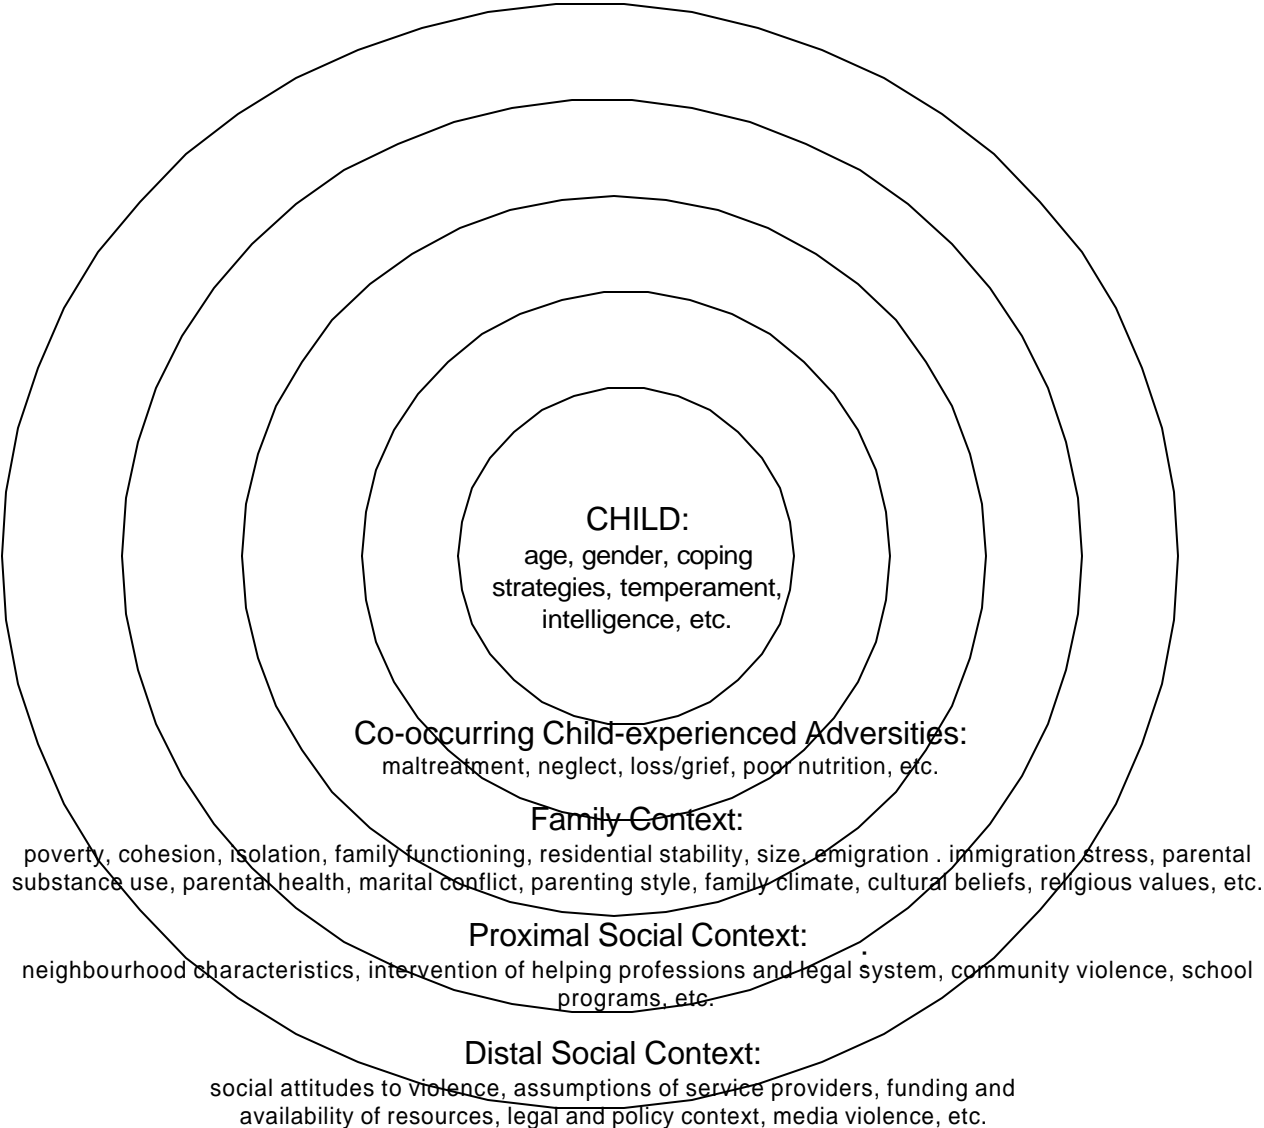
CHILD:
age, gender, coping strategies, temperament, intelligence, etc.

Co-occurring Child-experienced Adversities:
maltreatment, neglect, loss/grief, poor nutrition, etc.

Family Context:
poverty, cohesion, isolation, family functioning, residential stability, size, emigration . immigration stress, parental substance use, parental health, marital conflict, parenting style, family climate, cultural beliefs, religious values, etc.

Proximal Social Context:
neighbourhood characteristics, intervention of helping professions and legal system, community violence, school programs, etc.

Distal Social Context:
social attitudes to violence, assumptions of service providers, funding and availability of resources, legal and policy context, media violence, etc.